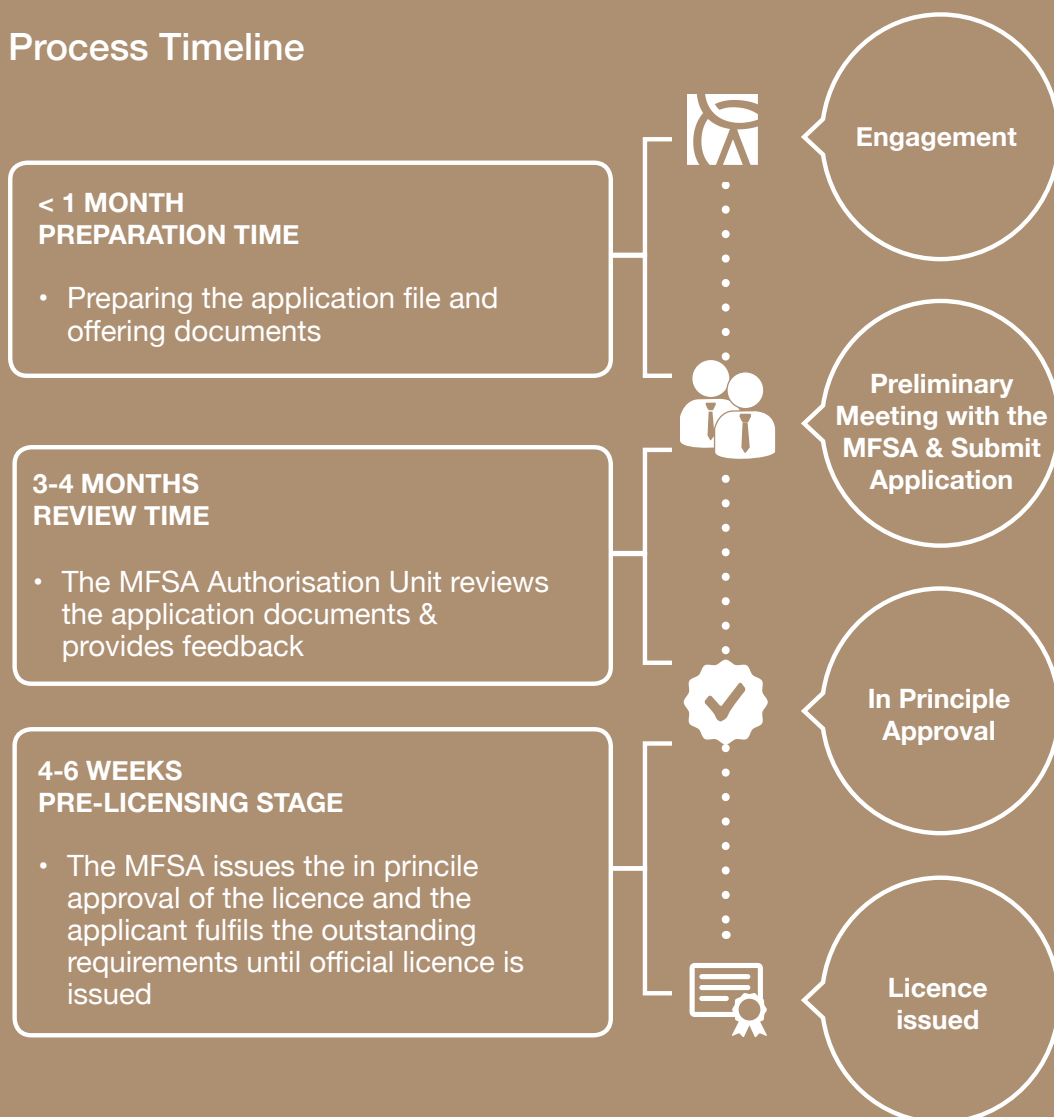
Process Timeline

< 1 MONTH
PREPARATION TIME

• Preparing the application file and offering documents

3-4 MONTHS
REVIEW TIME

• The MFSA Authorisation Unit reviews the application documents & provides feedback

4-6 WEEKS
PRE-LICENSING STAGE

• The MFSA issues the in princile approval of the licence and the applicant fulfils the outstanding requirements until official licence is issued

Engagement

Preliminary Meeting with the MFSA & Submit Application

In Principle Approval

Licence issued